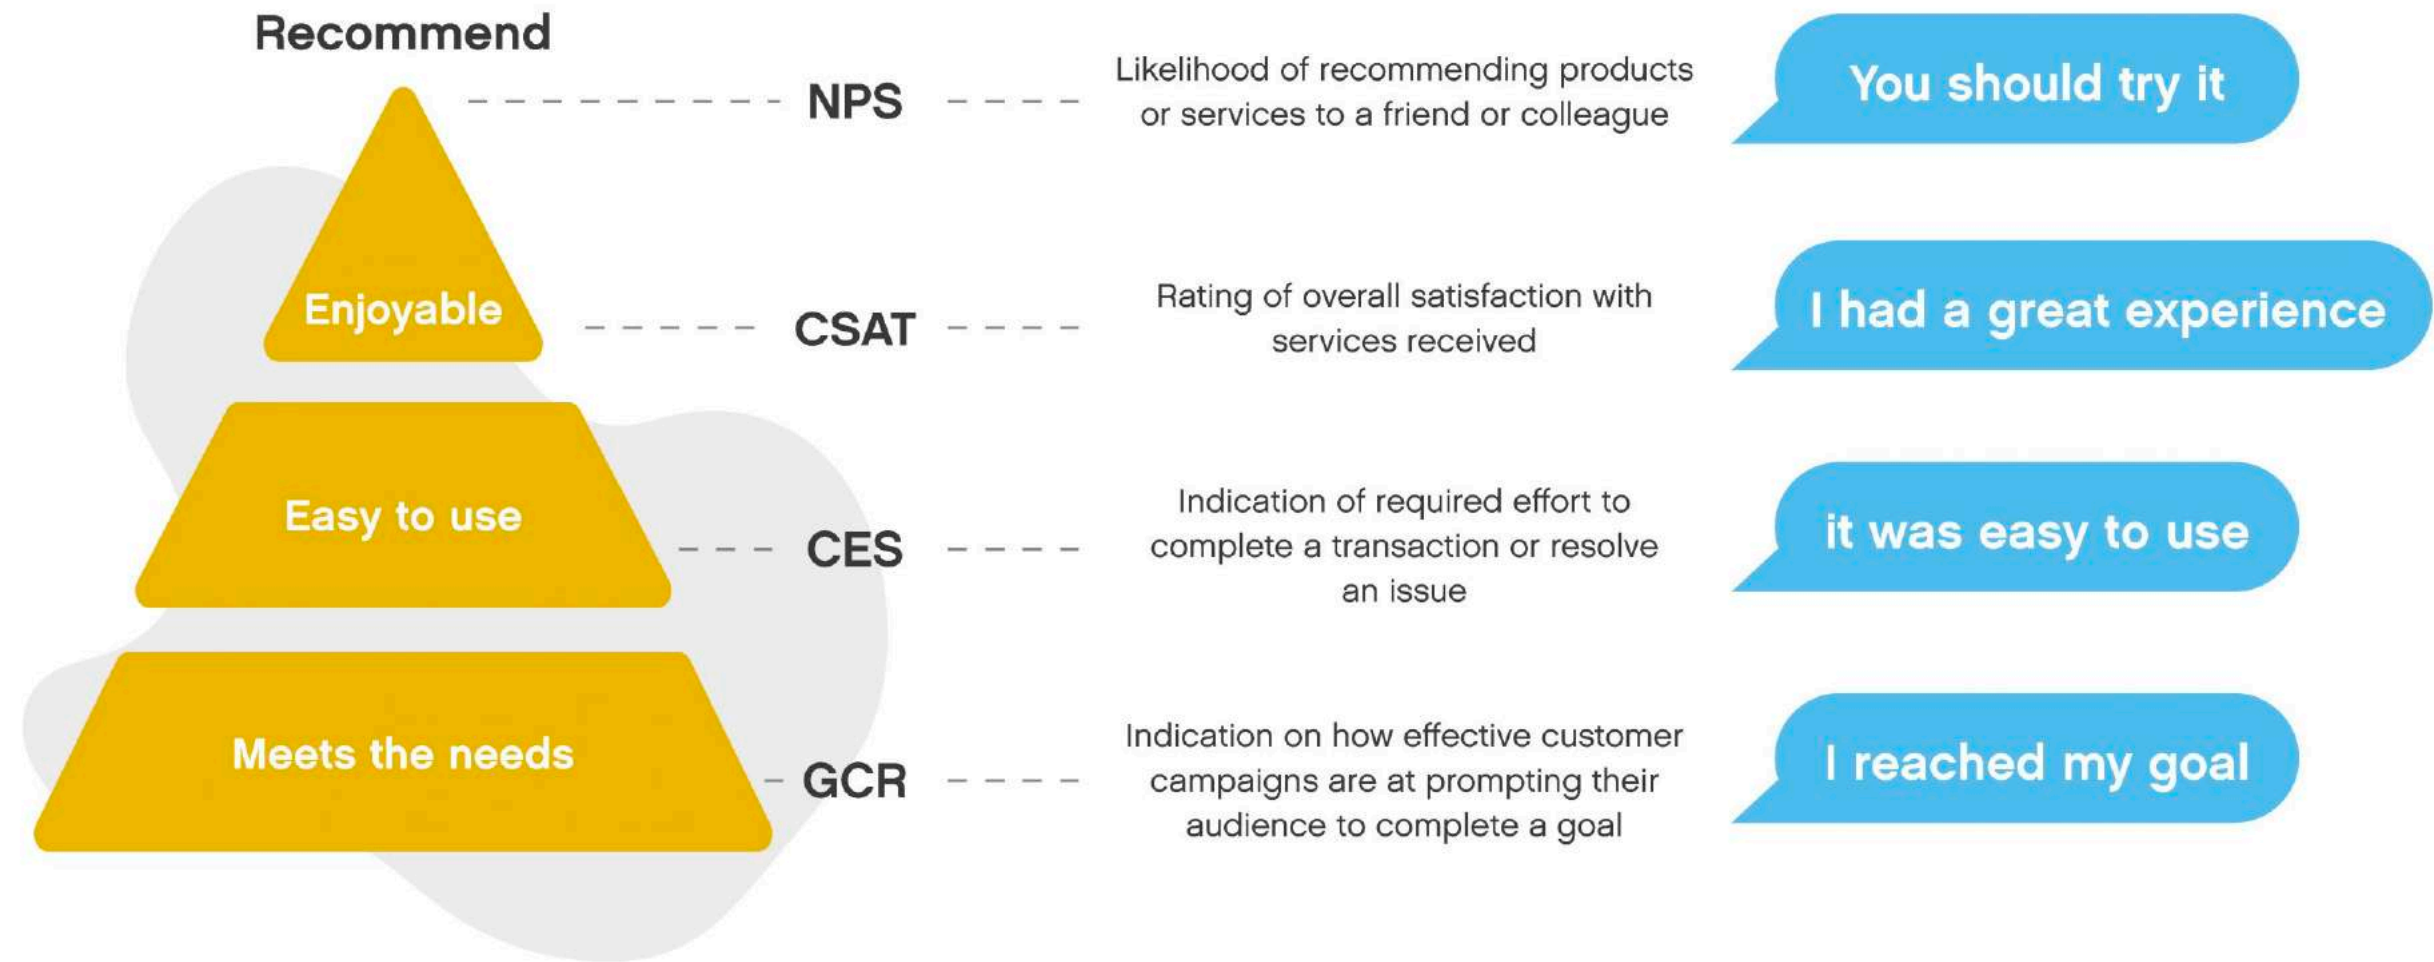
Recommend

NPS

Likelihood of recommending products or services to a friend or colleague

You should try it

Enjoyable

CSAT

Rating of overall satisfaction with services received

I had a great experience

Easy to use

CES

Indication of required effort to complete a transaction or resolve an issue

it was easy to use

Meets the needs

GCR

Indication on how effective customer campaigns are at prompting their audience to complete a goal

I reached my goal